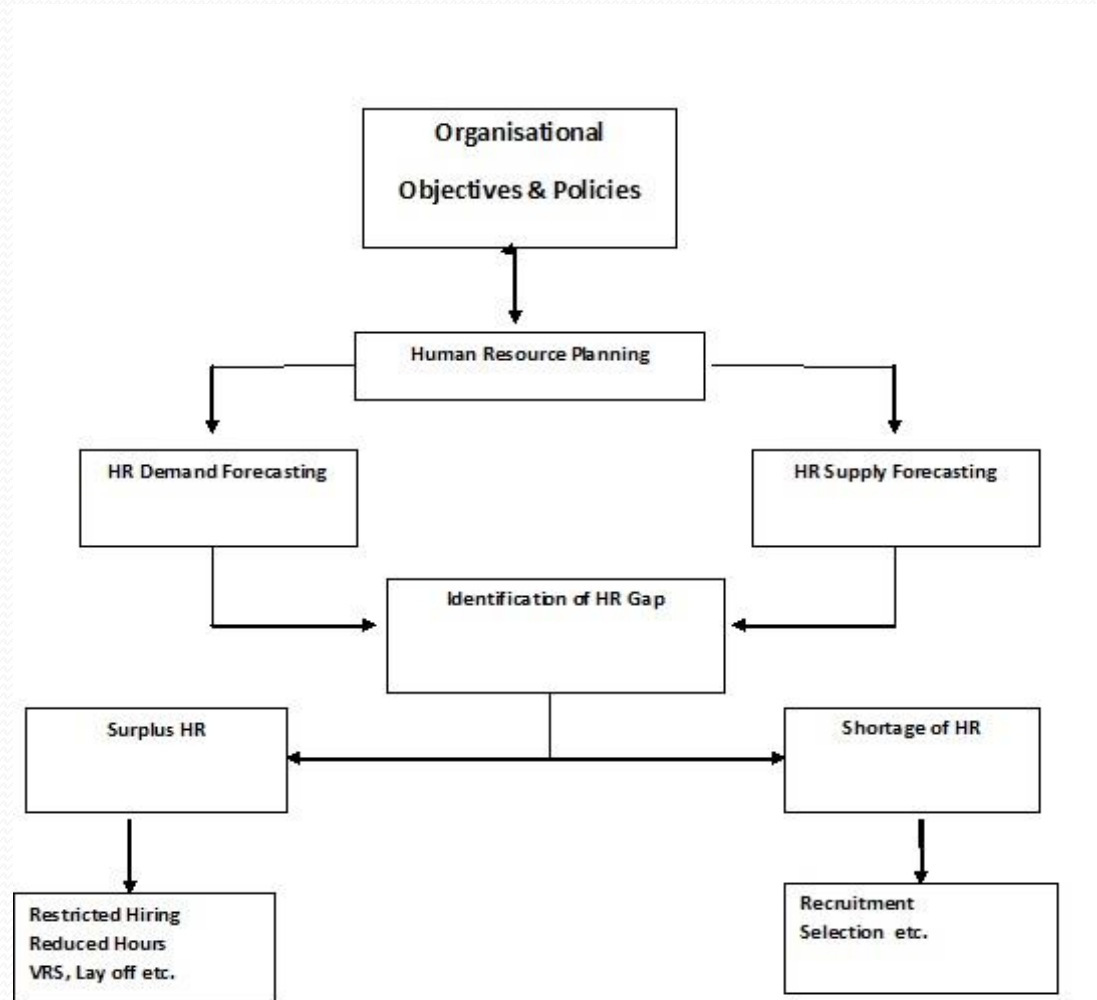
Organisational

Objectives & Policies

Human Resource Planning

HR Demand Forecasting

HR Supply Forecasting

Identification of HR Gap

Surplus HR

Shortage of HR

Restricted Hiring
Reduced Hours
VRS, Lay off etc.

Recruitment
Selection etc.